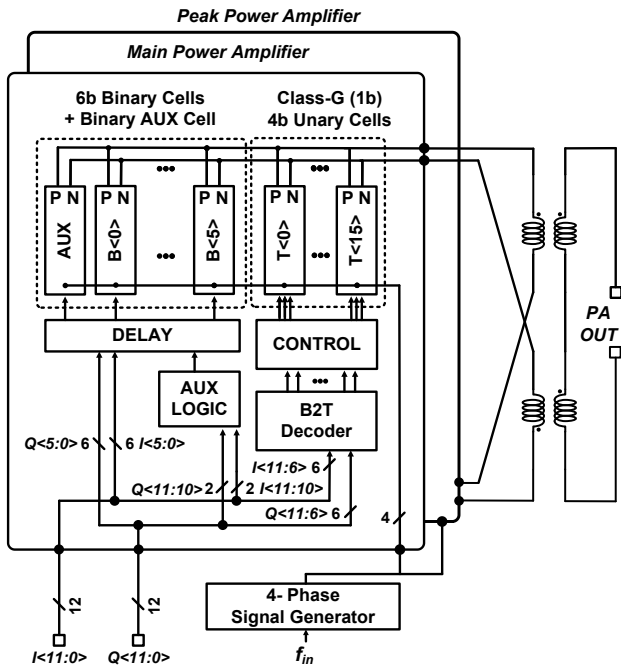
Peak Power Amplifier

Main Power Amplifier

6b Binary Cells + Binary AUX Cell

Class-G (1b) 4b Unary Cells

P N
AUX

P N
B<0>

•••

P N
B<5>

P N
T<0>

•••

P N
T<15>

DELAY

CONTROL

•••

AUX LOGIC

B2T Decoder

Q<5:0> 6

6 I<5:0>

I<11:6> 6

Q<11:10> 2

2 I<11:10>

Q<11:6> 6

4

PA OUT

12

12

4- Phase Signal Generator

I<11:0>

Q<11:0>

$f_{in}$